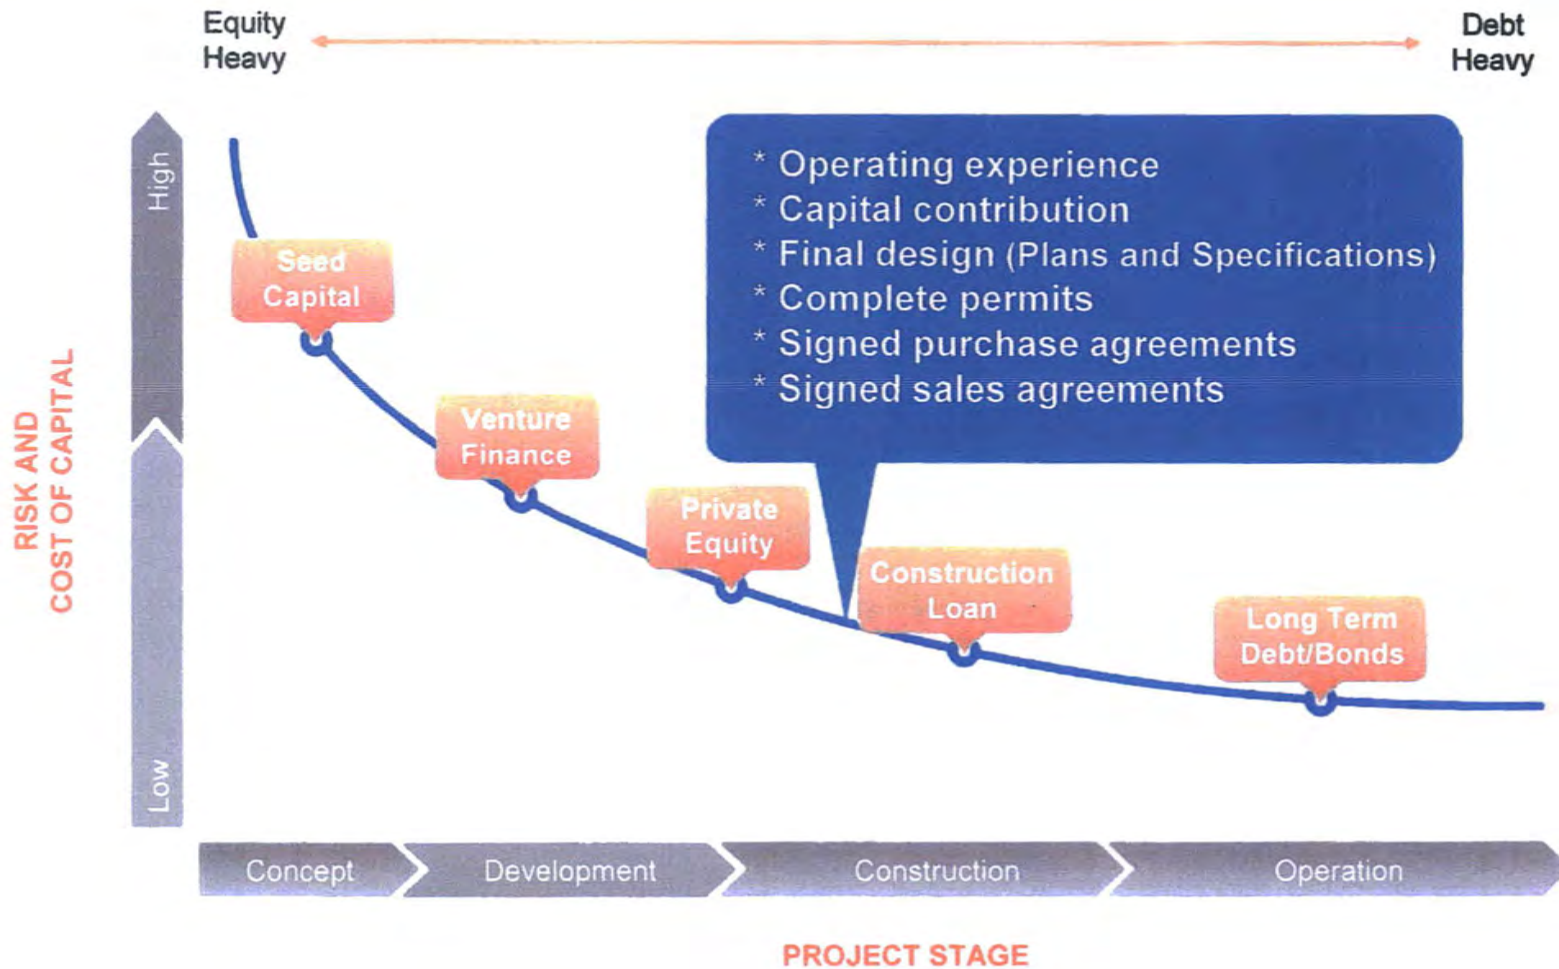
Equity Heavy

Debt Heavy

* Operating experience
* Capital contribution
* Final design (Plans and Specifications)
* Complete permits
* Signed purchase agreements
* Signed sales agreements

High

Low

RISK AND COST OF CAPITAL

Seed Capital

Venture Finance

Private Equity

Construction Loan

Long Term Debt/Bonds

Concept

Development

Construction

Operation

PROJECT STAGE